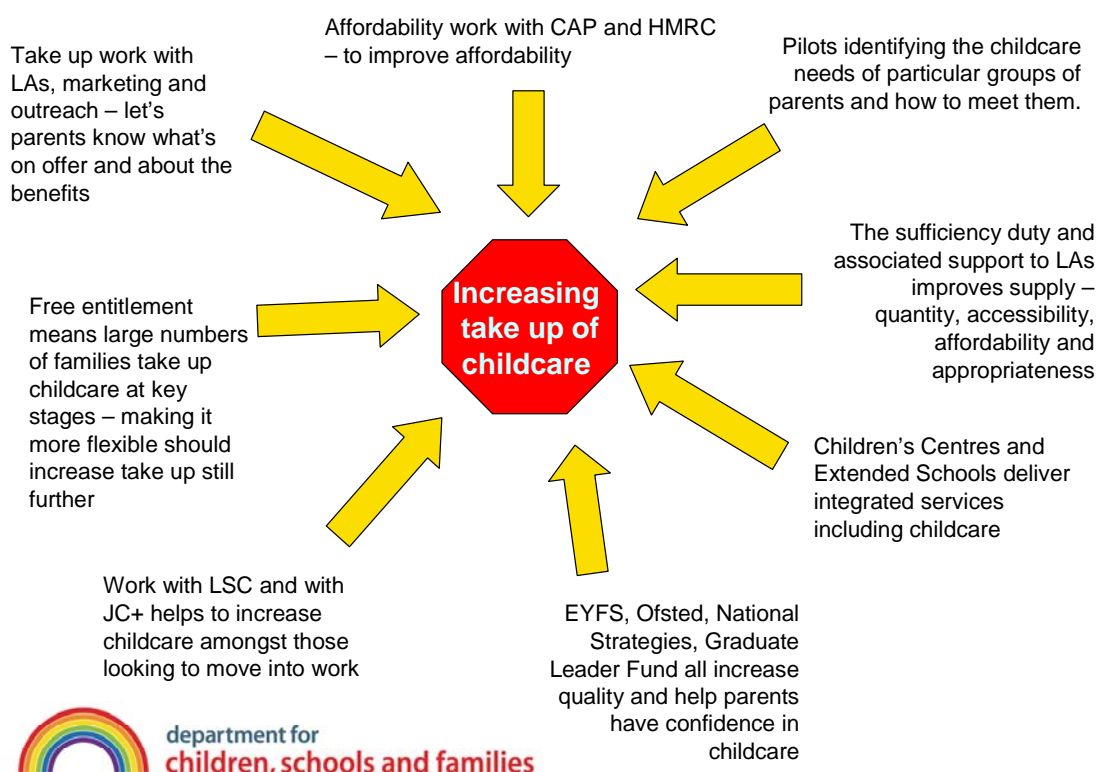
Affordability work with CAP and HMRC – to improve affordability

Take up work with LAs, marketing and outreach – let's parents know what's on offer and about the benefits

Pilots identifying the childcare needs of particular groups of parents and how to meet them.

Increasing take up of childcare

The sufficiency duty and associated support to LAs improves supply – quantity, accessibility, affordability and appropriateness

Free entitlement means large numbers of families take up childcare at key stages – making it more flexible should increase take up still further

Children's Centres and Extended Schools deliver integrated services including childcare

Work with LSC and with JC+ helps to increase childcare amongst those looking to move into work

EYFS, Ofsted, National Strategies, Graduate Leader Fund all increase quality and help parents have confidence in childcare

department for children, schools and families